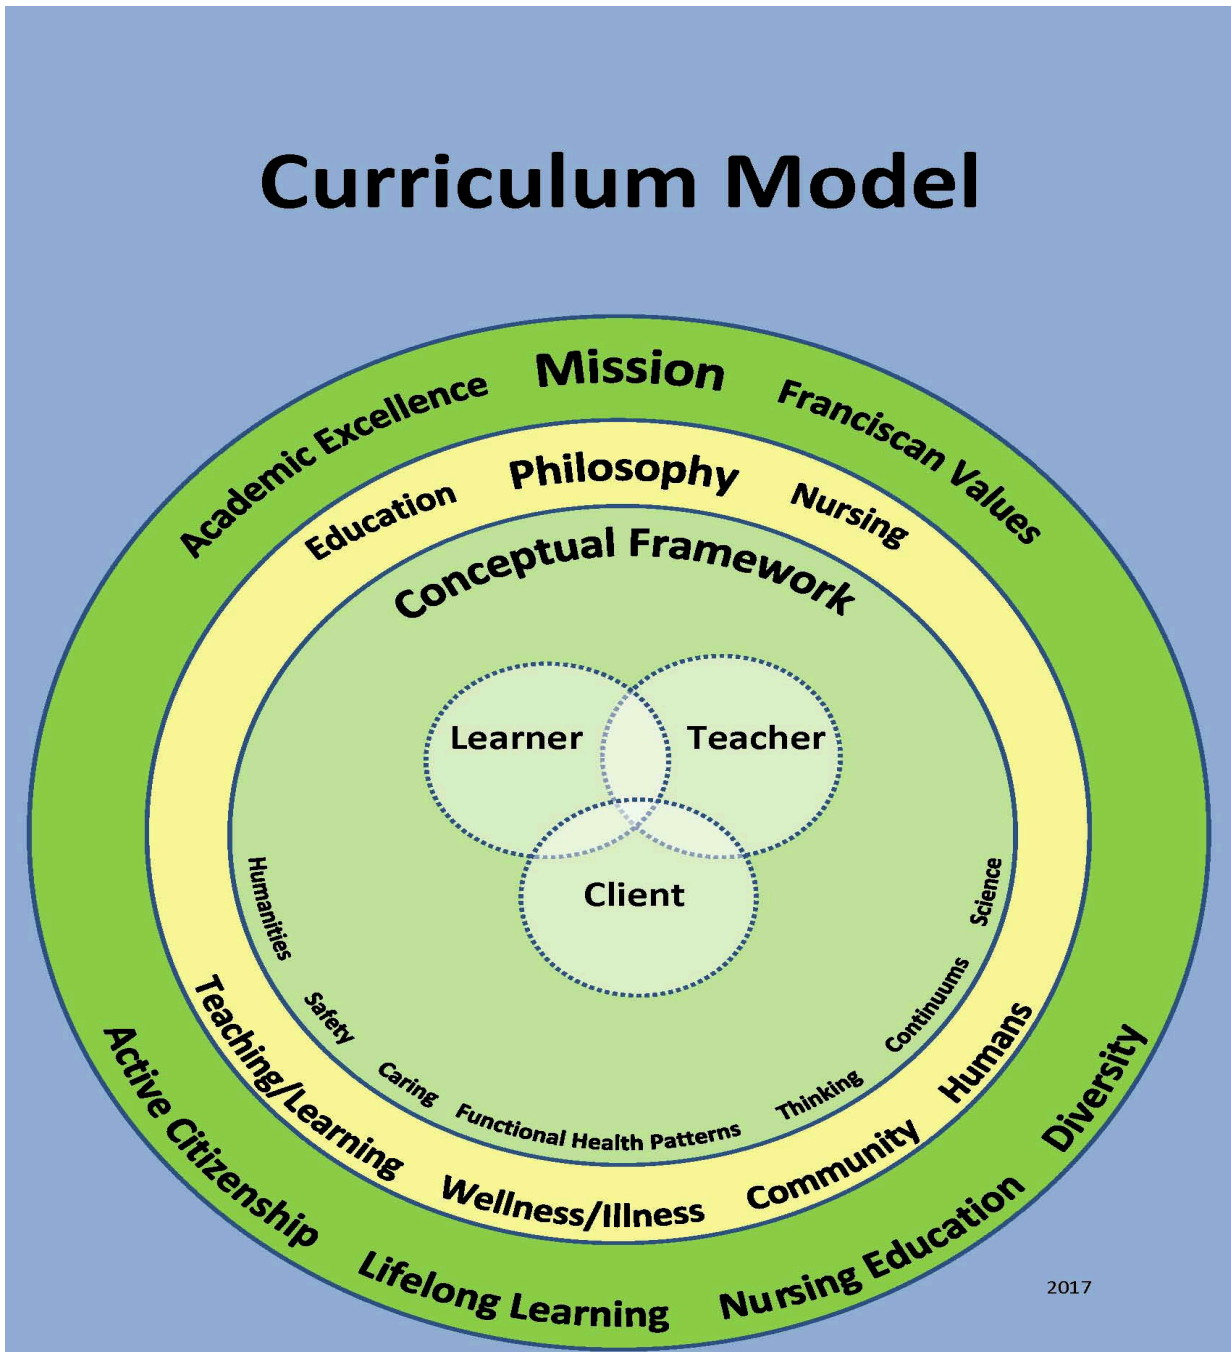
Curriculum Model

Academic Excellence
Mission
Franciscan Values

Education
Philosophy
Nursing

Conceptual Framework

Learner
Teacher
Client

Humanities
Safety
Caring
Functional Health Patterns
Thinking
Continuums
Science

Teaching/Learning
Wellness/Illness
Community
Humans

Active Citizenship
Lifelong Learning
Nursing Education
Diversity

2017